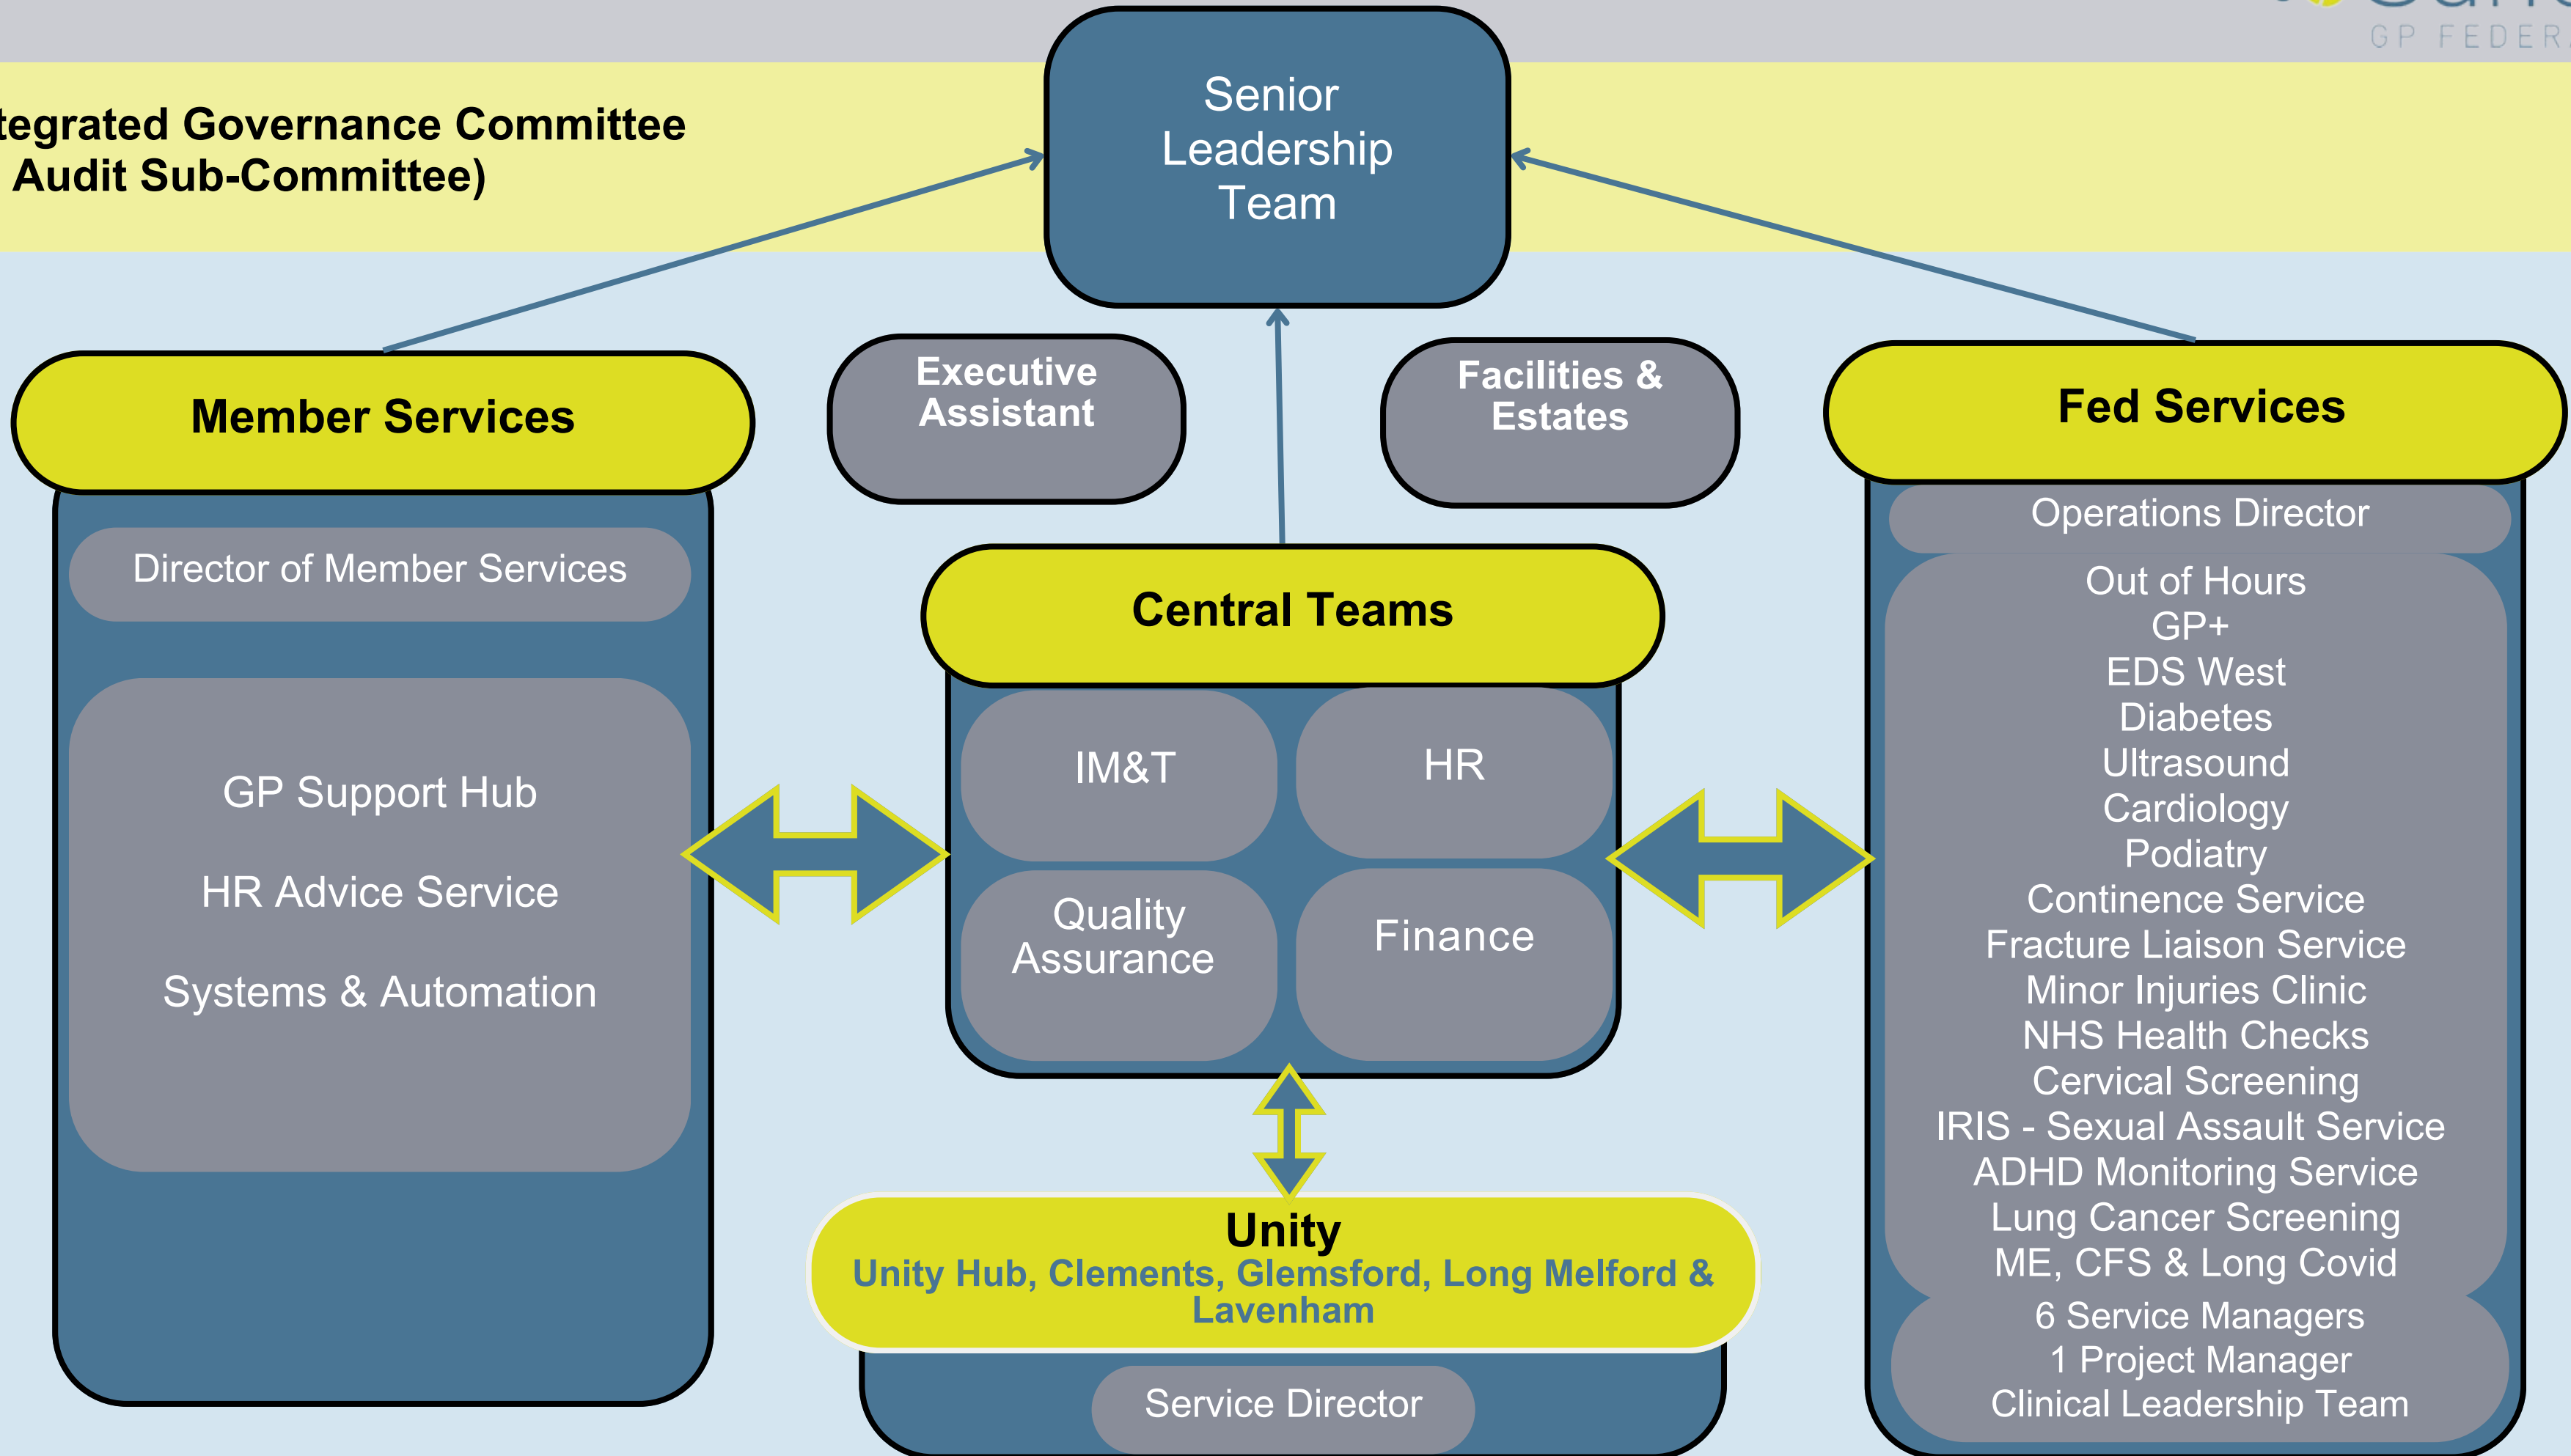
GP FEDER

tegrated Governance Committee
Audit Sub-Committee)

Senior Leadership Team

Member Services

Director of Member Services

GP Support Hub

HR Advice Service

Systems & Automation

Executive Assistant

Facilities & Estates

Central Teams

IM&T

HR

Quality Assurance

Finance

Unity
Unity Hub, Clements, Glemsford, Long Melford & Lavenham

Service Director

Fed Services

Operations Director

Out of Hours
GP+
EDS West
Diabetes
Ultrasound
Cardiology
Podiatry
Continence Service
Fracture Liaison Service
Minor Injuries Clinic
NHS Health Checks
Cervical Screening
IRIS - Sexual Assault Service
ADHD Monitoring Service
Lung Cancer Screening
ME, CFS & Long Covid

6 Service Managers
1 Project Manager
Clinical Leadership Team